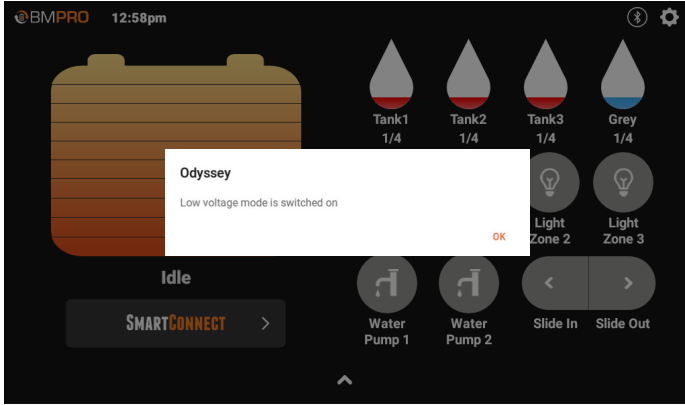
BMPRO 12:58pm

Tank1
1/4

Tank2
1/4

Tank3
1/4

Grey
1/4

Odyssey

Low voltage mode is switched on

OK

Light Zone 2

Light Zone 3

Idle

SMARTCONNECT >

Water Pump 1

Water Pump 2

<

>

Slide In

Slide Out

^